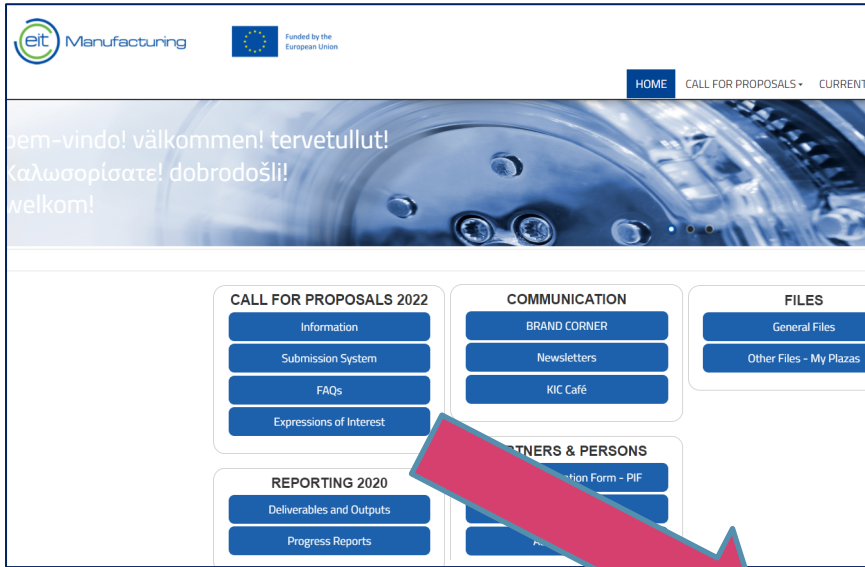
eit Manufacturing

Funded by the European Union

HOME CALL FOR PROPOSALS ▾ CURRENT

oem-vindo! välkommen! tervetullut!
Καλωσορίσατε! dobrodošli!
welkom!

CALL FOR PROPOSALS 2022
Information
Submission System
FAQs
Expressions of Interest

COMMUNICATION
BRAND CORNER
Newsletters
KIC Café

FILES
General Files
Other Files - My Plazas

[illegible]TNERS & PERSONS
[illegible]tion Form - PIF
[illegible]

REPORTING 2020
Deliverables and Outputs
Progress Reports